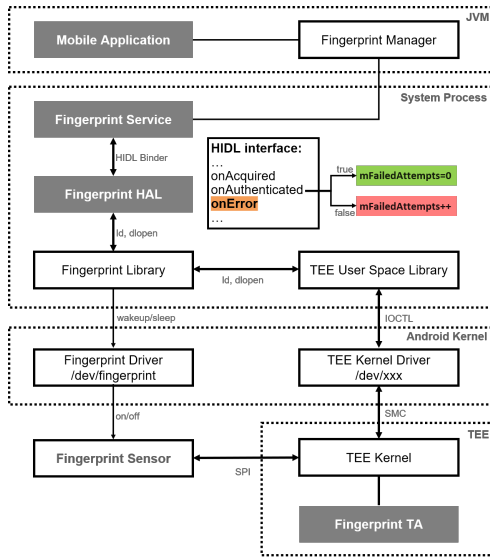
JVM

Mobile Application

Fingerprint Manager

System Process

Fingerprint Service

HIDL Binder

Fingerprint HAL

HIDL interface:
…
onAcquired
onAuthenticated
onError
…

true

mFailedAttempts=0

false

mFailedAttempts++

ld, dlopen

Fingerprint Library

ld, dlopen

TEE User Space Library

wakeup/sleep

IOCTL

Android Kernel

Fingerprint Driver /dev/fingerprint

TEE Kernel Driver /dev/xxx

on/off

SMC

TEE

Fingerprint Sensor

SPI

TEE Kernel

Fingerprint TA